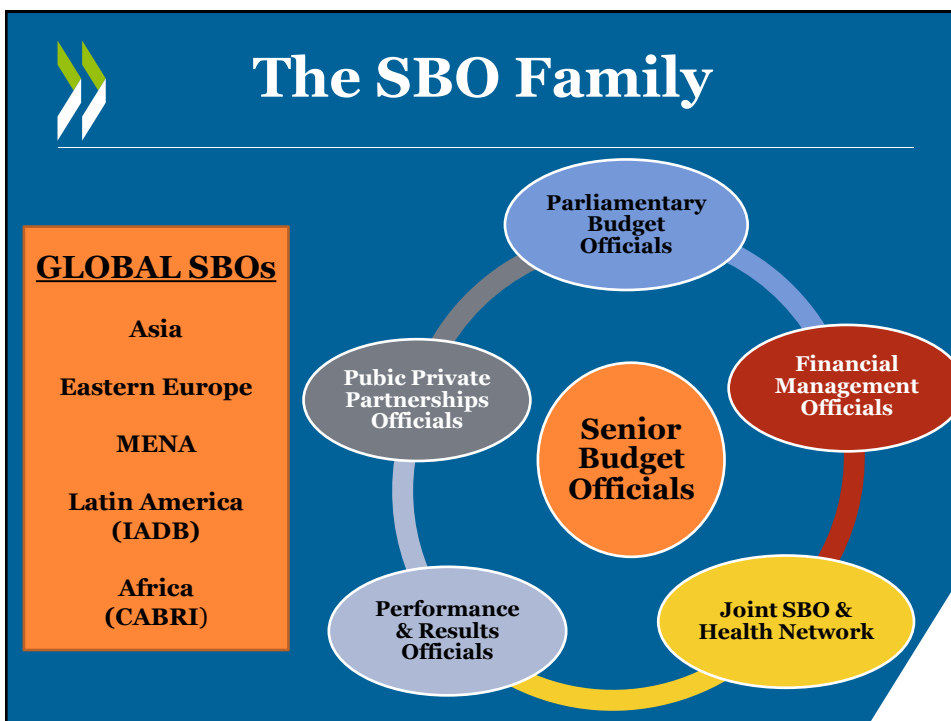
The SBO Family

GLOBAL SBOs

Asia

Eastern Europe

MENA

Latin America (IADB)

Africa (CABRI)

Parliamentary Budget Officials

Financial Management Officials

Joint SBO & Health Network

Performance & Results Officials

Pubic Private Partnerships Officials

Senior Budget Officials